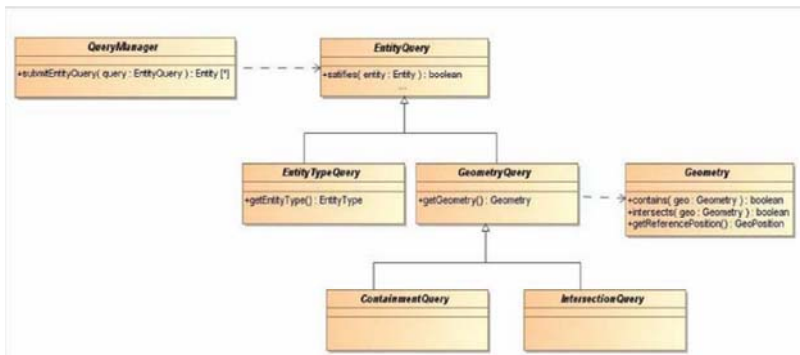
QueryManager

+submitEntityQuery( query : EntityQuery ) : Entity [*]

EntityQuery

+satisfies( entity : Entity ) : boolean

...

EntityTypeQuery

+getEntityType() : EntityType

GeometryQuery

+getGeometry() : Geometry

Geometry

+contains( geo : Geometry ) : boolean
+intersects( geo : Geometry ) : boolean
+getReferencePosition() : GeoPosition

ContainmentQuery

IntersectionQuery